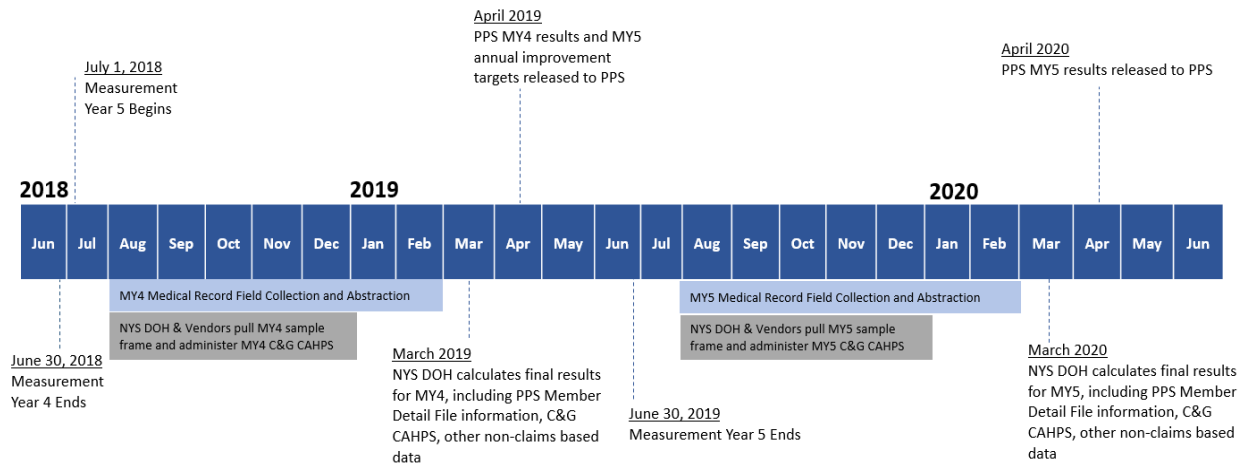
April 2019
PPS MY4 results and MY5 annual improvement targets released to PPS

July 1, 2018
Measurement Year 5 Begins

April 2020
PPS MY5 results released to PPS

2018

2019

2020

| Jun | Jul | Aug | Sep | Oct | Nov | Dec | Jan | Feb | Mar | Apr | May | Jun | Jul | Aug | Sep | Oct | Nov | Dec | Jan | Feb | Mar | Apr | May | Jun |
|---|---|---|---|---|---|---|---|---|---|---|---|---|---|---|---|---|---|---|---|---|---|---|---|---|

MY4 Medical Record Field Collection and Abstraction

NYS DOH & Vendors pull MY4 sample frame and administer MY4 C&G CAHPS

MY5 Medical Record Field Collection and Abstraction

NYS DOH & Vendors pull MY5 sample frame and administer MY5 C&G CAHPS

June 30, 2018
Measurement Year 4 Ends

March 2019
NYS DOH calculates final results for MY4, including PPS Member Detail File information, C&G CAHPS, other non-claims based data

June 30, 2019
Measurement Year 5 Ends

March 2020
NYS DOH calculates final results for MY5, including PPS Member Detail File information, C&G CAHPS, other non-claims based data